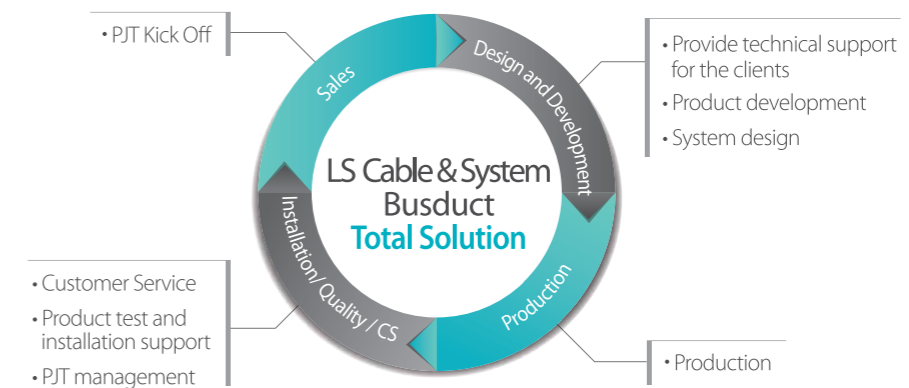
• PJT Kick Off

Sales

Design and Development

• Provide technical support for the clients
• Product development
• System design

LS Cable & System Busduct
Total Solution

Installation / Quality / CS

Production

• Customer Service
• Product test and installation support
• PJT management

• Production